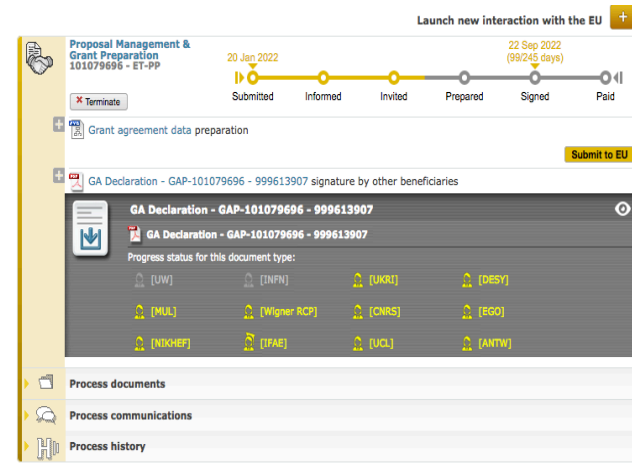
Launch new interaction with the EU +

Proposal Management & Grant Preparation
101079696 - ET-PP

Terminate

20 Jan 2022

22 Sep 2022
(99/245 days)

Submitted
Informed
Invited
Prepared
Signed
Paid

Grant agreement data preparation

Submit to EU

GA Declaration - GAP-101079696 - 999613907 signature by other beneficiaries

GA Declaration - GAP-101079696 - 999613907

GA Declaration - GAP-101079696 - 999613907

Progress status for this document type:

| [UW] | [INFN] | [UKRI] | [DESY] |
|---|---|---|---|
| [MUL] | [Wigner RCP] | [CNRS] | [EGO] |
| [NIKHEF] | [IFAE] | [UCL] | [ANTW] |

Process documents

Process communications

Process history